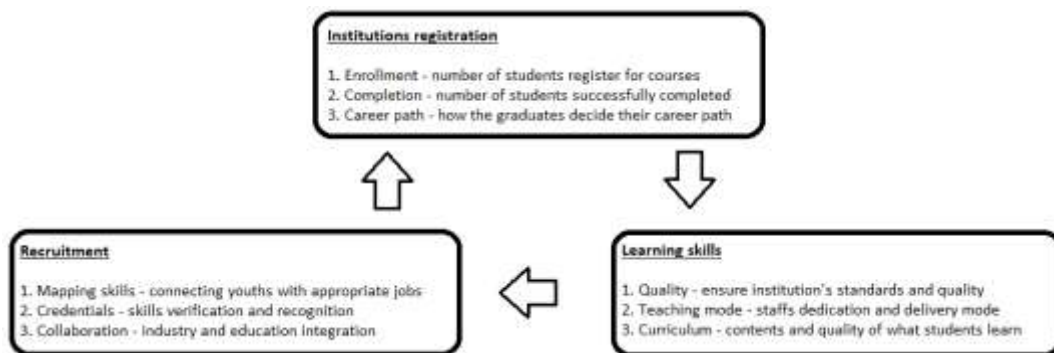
Institutions registration

1. Enrollment - number of students register for courses
2. Completion - number of students successfully completed
3. Career path - how the graduates decide their career path

Recruitment

1. Mapping skills - connecting youths with appropriate jobs
2. Credentials - skills verification and recognition
3. Collaboration - industry and education integration

Learning skills

1. Quality - ensure institution's standards and quality
2. Teaching mode - staffs dedication and delivery mode
3. Curriculum - contents and quality of what students learn